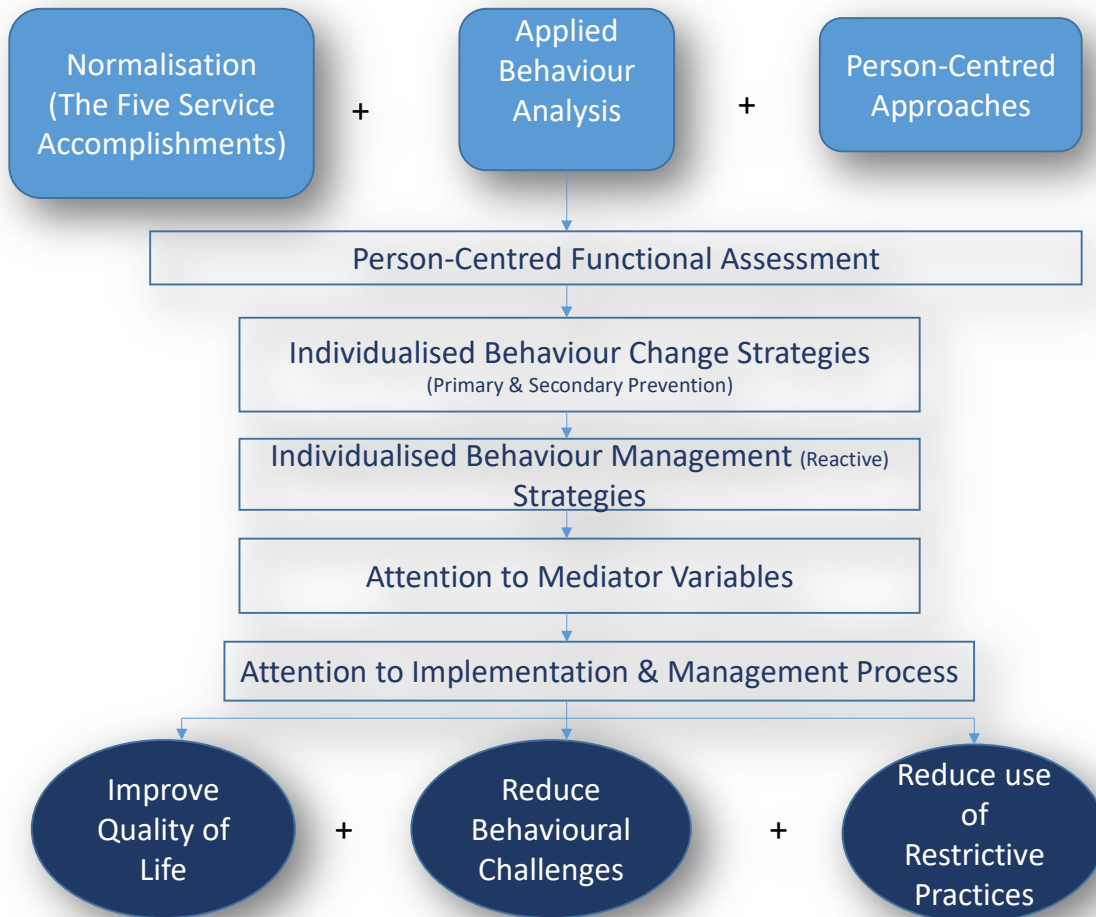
Normalisation (The Five Service Accomplishments)

+

Applied Behaviour Analysis

+

Person-Centred Approaches

Person-Centred Functional Assessment

Individualised Behaviour Change Strategies
(Primary & Secondary Prevention)

Individualised Behaviour Management (Reactive) Strategies

Attention to Mediator Variables

Attention to Implementation & Management Process

Improve Quality of Life

+

Reduce Behavioural Challenges

+

Reduce use of Restrictive Practices